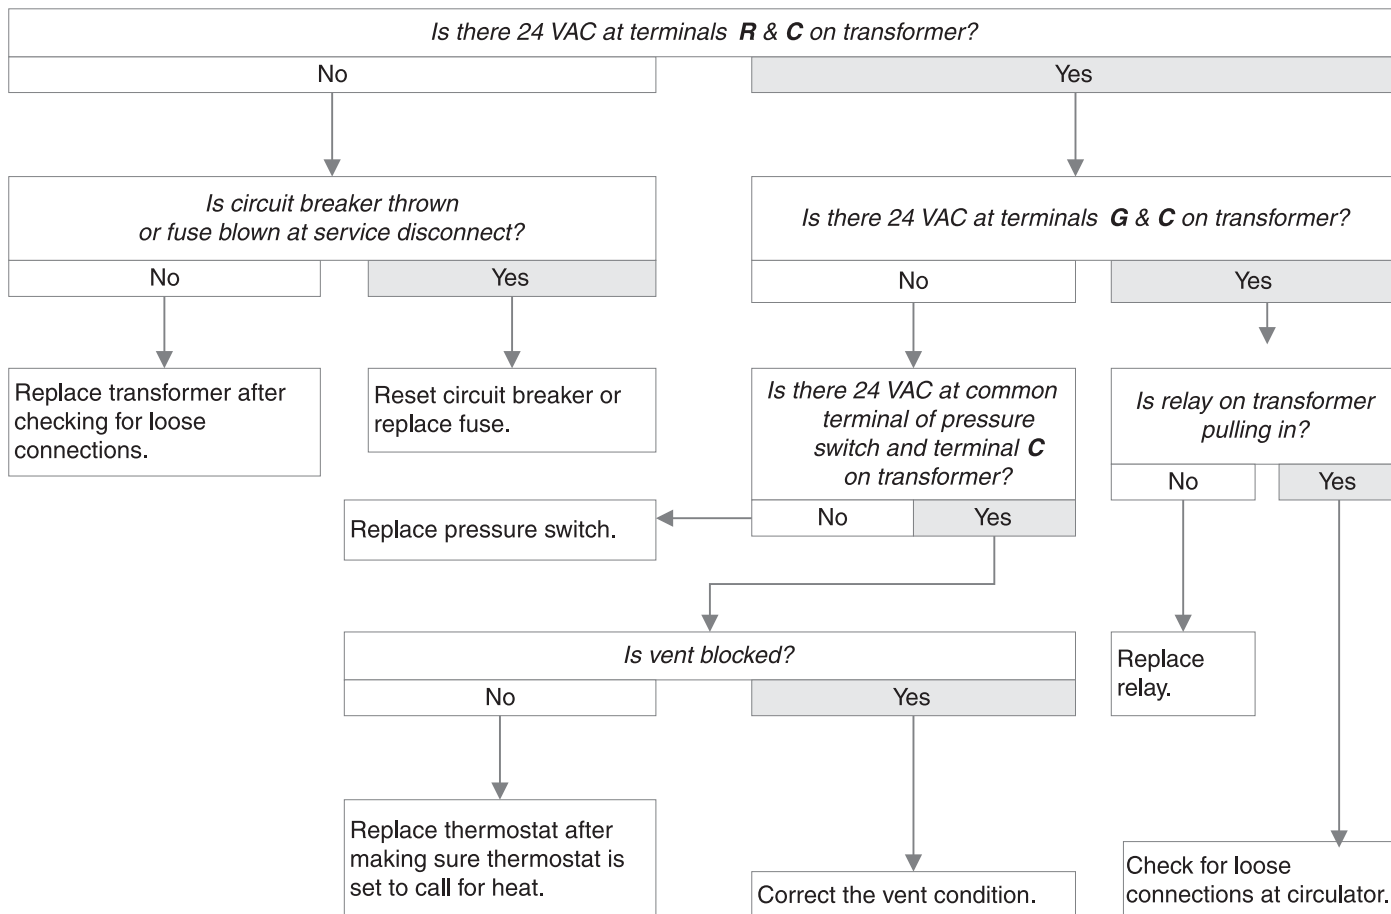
Is there 24 VAC at terminals **R** & **C** on transformer?

No

Yes

Is circuit breaker thrown or fuse blown at service disconnect?

No

Yes

Replace transformer after checking for loose connections.

Reset circuit breaker or replace fuse.

Is there 24 VAC at terminals **G** & **C** on transformer?

No

Yes

Is there 24 VAC at common terminal of pressure switch and terminal **C** on transformer?

No

Yes

Replace pressure switch.

Is relay on transformer pulling in?

No

Yes

Replace relay.

Is vent blocked?

No

Yes

Replace thermostat after making sure thermostat is set to call for heat.

Correct the vent condition.

Check for loose connections at circulator.